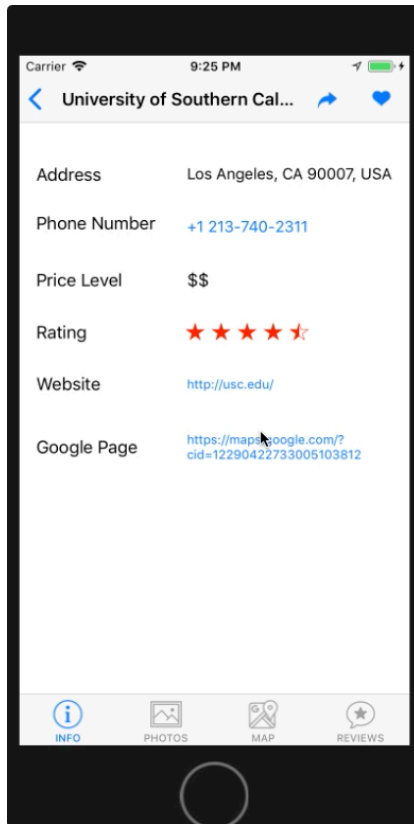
Carrier 9:25 PM

University of Southern Cal...

Address Los Angeles, CA 90007, USA

Phone Number +1 213-740-2311

Price Level $$

Rating

Website http://usc.edu/

Google Page https://maps.google.com/?cid=12290422733005103812

INFO PHOTOS MAP REVIEWS